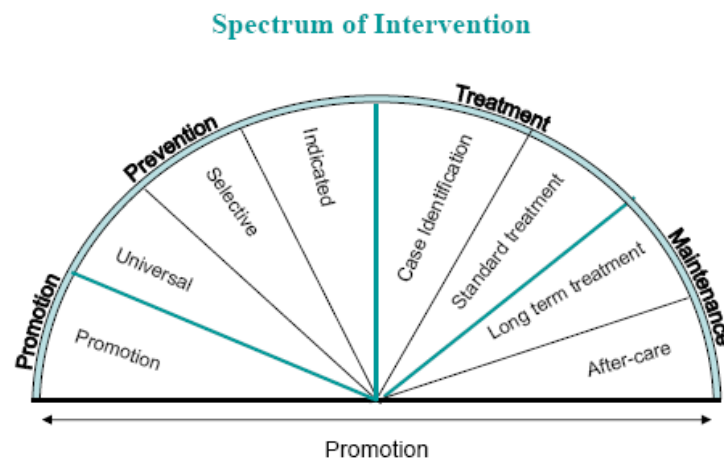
Spectrum of Intervention

Promotion

Prevention

Treatment

Maintenance

Promotion

Universal

Selective

Indicated

Case Identification

Standard treatment

Long term treatment

After-care

Promotion